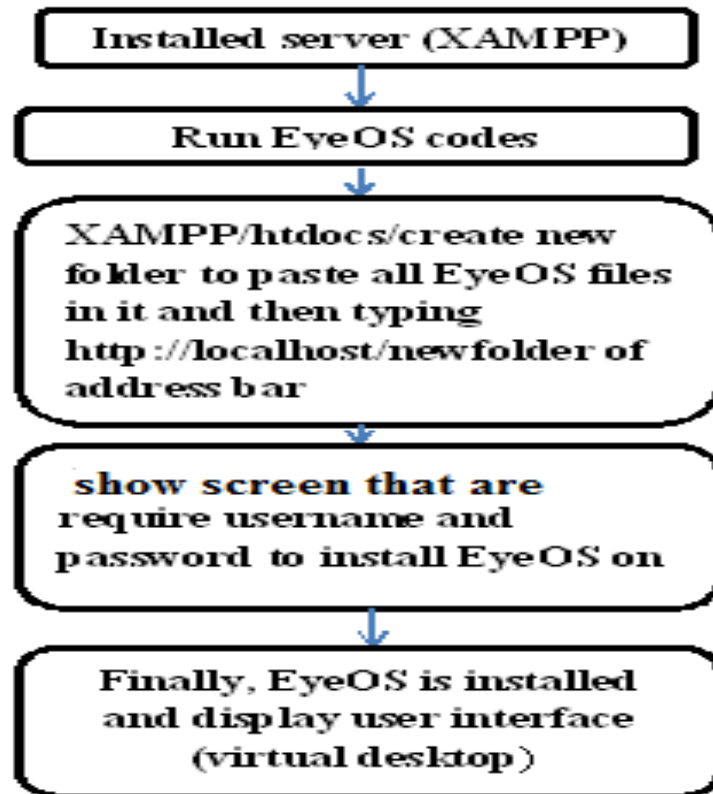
Installed server (XAMPP)

Run EyeOS codes

XAMPP/htdocs/create new folder to paste all EyeOS files in it and then typing http://localhost/newfolder of address bar

show screen that are require username and password to install EyeOS on

Finally, EyeOS is installed and display user interface (virtual desktop)